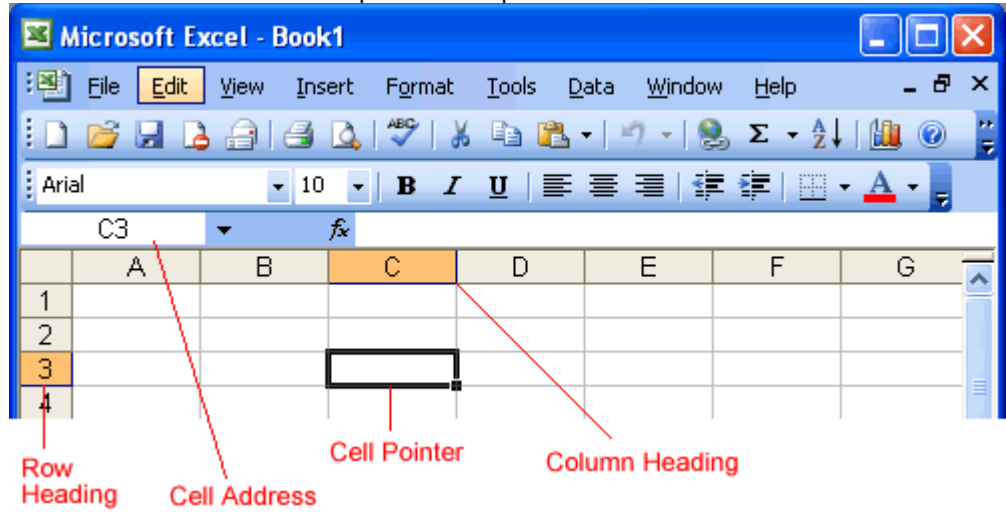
Microsoft Excel - Book1

File Edit View Insert Format Tools Data Window Help

Arial 10 B I U

C3 $f_x$

| | A | B | C | D | E | F | G |
|---|---|---|---|---|---|---|---|
| 1 | | | | | | | |
| 2 | | | | | | | |
| 3 | | | | | | | |
| 4 | | | | | | | |

Row Heading

Cell Address

Cell Pointer

Column Heading